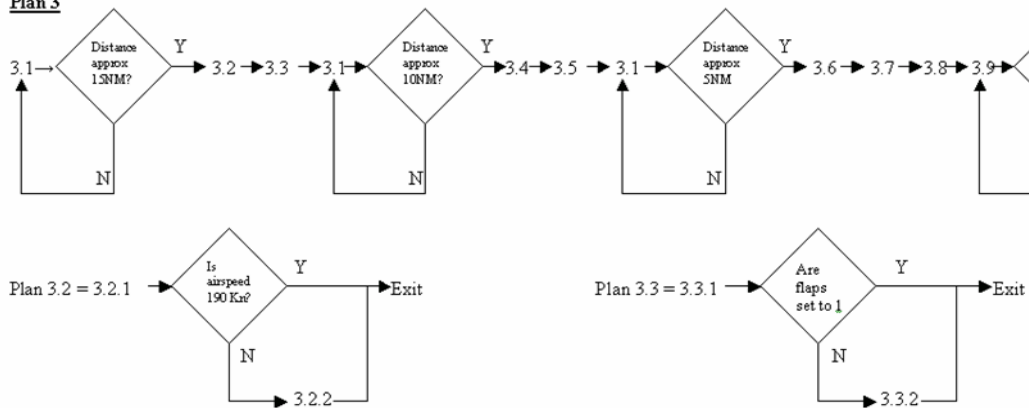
Plan 3

3.1 Distance approx 15NM? Y 3.2 3.3 3.1 Distance approx 10NM? Y 3.4 3.5 3.1 Distance approx 5NM Y 3.6 3.7 3.8 3.9

N N N

Plan 3.2 = 3.2.1 Is airspeed 190 Kn? Y Exit

N

3.2.2

Plan 3.3 = 3.3.1 Are flaps set to 1 Y Exit

N

3.3.2